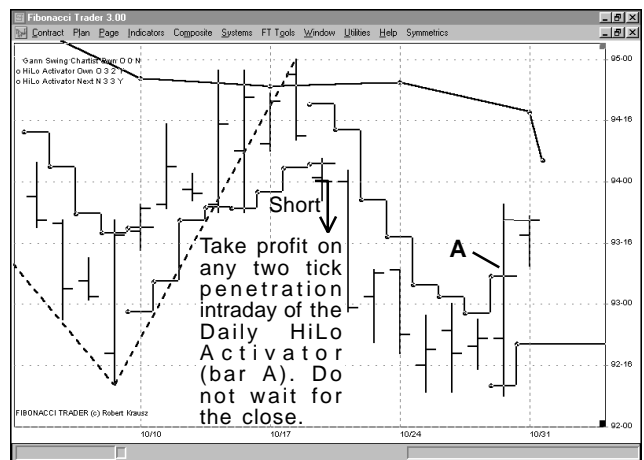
Fibonacci Trader 3.00

Contract Plan Page Indicators Composite Systems FT Tools Window Utilities Help Symmetrics

Gann Swing Chartist Own O 0 N
o HiLo Activator Own O 3 2 1
o HiLo Activator Next N 3 3 Y

Short

Take profit on any two tick penetration intraday of the Daily HiLo Activator (bar A). Do not wait for the close.

A

FIBONACCI TRADER (c) Robert Krausz

95-00
94-16
94-00
93-16
93-00
92-16
92-00

10/10
10/17
10/24
10/31